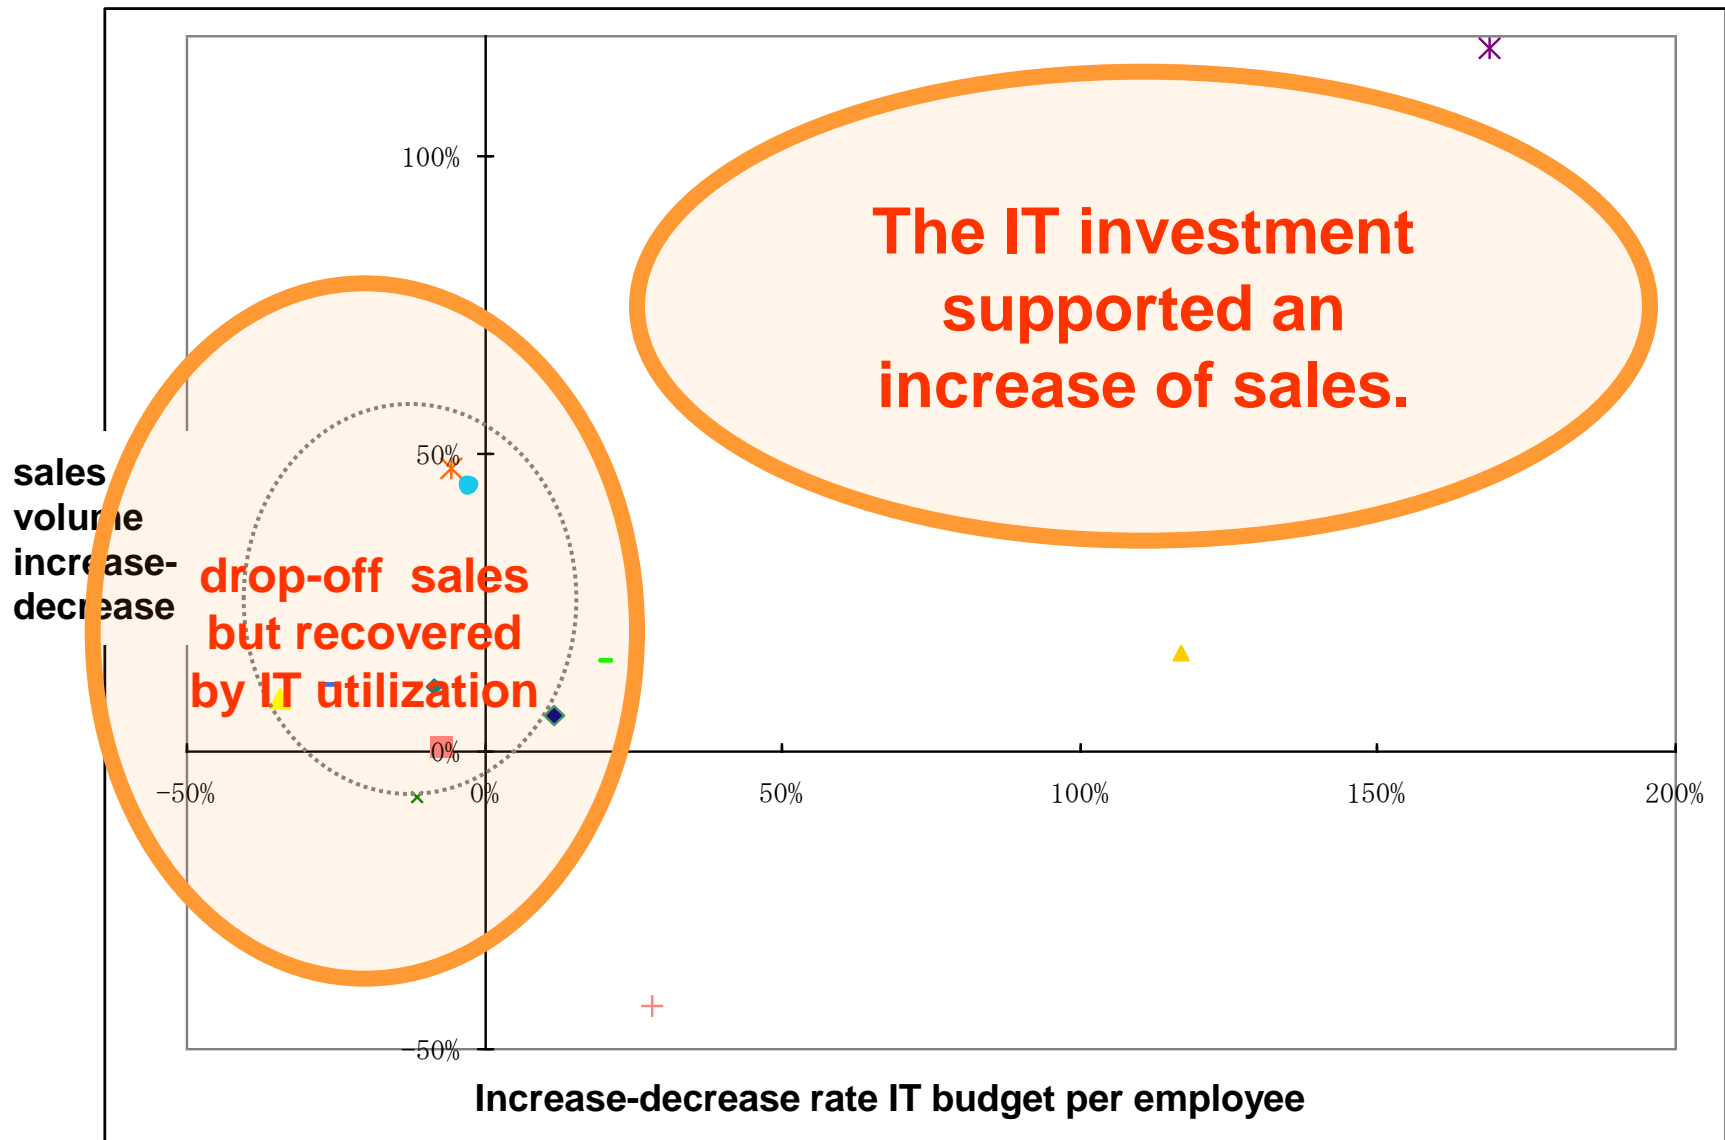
100%

50%

0%

-50%

-50%

0%

50%

100%

150%

200%

The IT investment supported an increase of sales.

sales volume increase-decrease

drop-off sales but recovered by IT utilization

Increase-decrease rate IT budget per employee